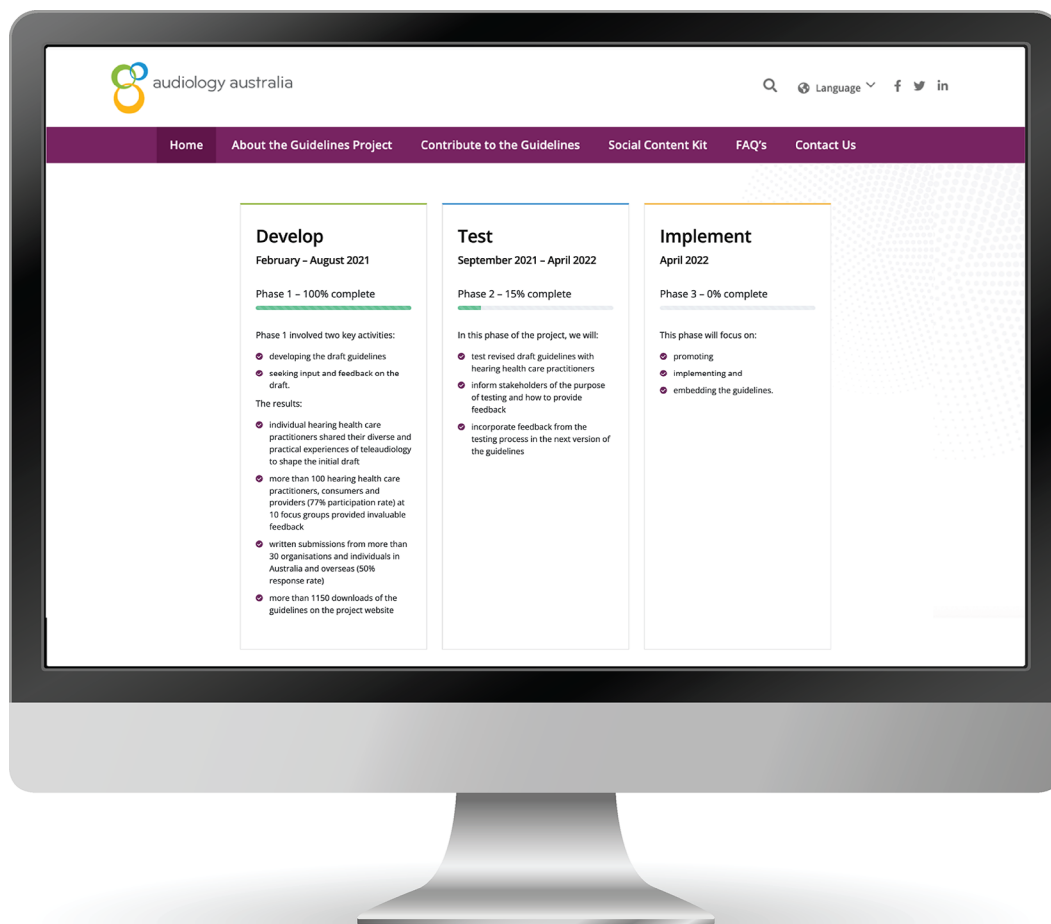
audiology australia

Language

Home About the Guidelines Project Contribute to the Guidelines Social Content Kit FAQ's Contact Us

Develop
February – August 2021

Phase 1 – 100% complete

Phase 1 involved two key activities:
- developing the draft guidelines
- seeking input and feedback on the draft.

The results:
- individual hearing health care practitioners shared their diverse and practical experiences of teleaudiology to shape the initial draft
- more than 100 hearing health care practitioners, consumers and providers (77% participation rate) at 10 focus groups provided invaluable feedback
- written submissions from more than 30 organisations and individuals in Australia and overseas (50% response rate)
- more than 1150 downloads of the guidelines on the project website

Test
September 2021 – April 2022

Phase 2 – 15% complete

In this phase of the project, we will:
- test revised draft guidelines with hearing health care practitioners
- inform stakeholders of the purpose of testing and how to provide feedback
- incorporate feedback from the testing process in the next version of the guidelines

Implement
April 2022

Phase 3 – 0% complete

This phase will focus on:
- promoting
- implementing and
- embedding the guidelines.